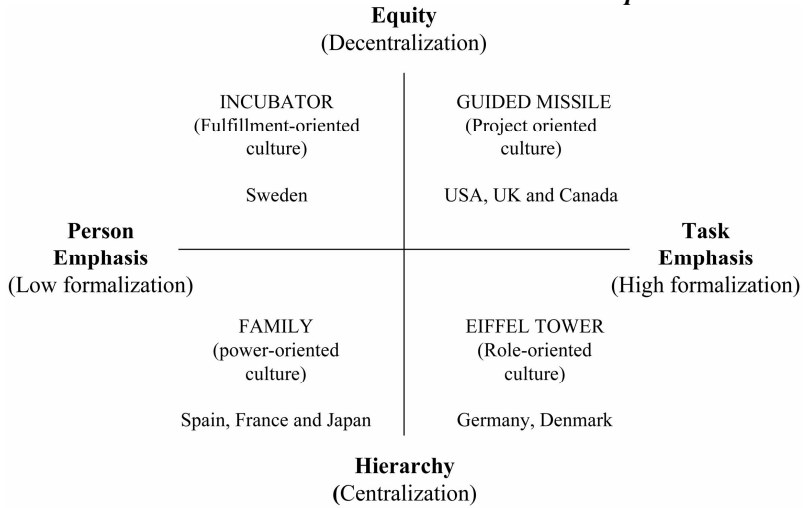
Equity
(Decentralization)

INCUBATOR
(Fulfillment-oriented culture)

Sweden

GUIDED MISSILE
(Project oriented culture)

USA, UK and Canada

Person
Emphasis
(Low formalization)

Task
Emphasis
(High formalization)

FAMILY
(power-oriented culture)

Spain, France and Japan

EIFFEL TOWER
(Role-oriented culture)

Germany, Denmark

Hierarchy
(Centralization)